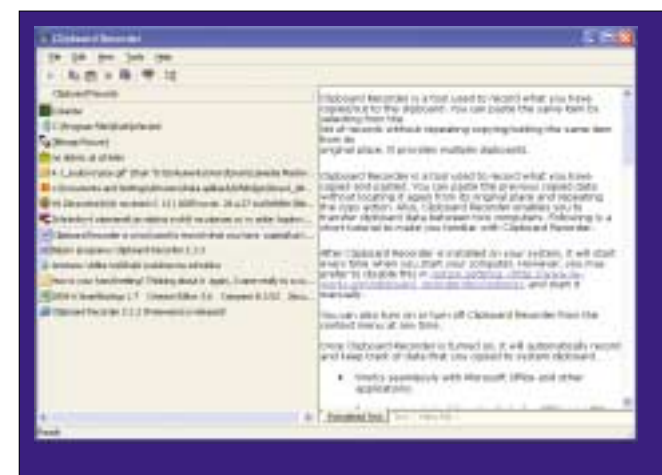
Clipboard Recorder

File Edit View Tools Help

Clipboard Records

Clipboard Recorder is a tool used to record what you have copied/cut to the clipboard. You can paste the same item by selecting from the list of records without repeating copying/cutting the same item from its original place. It provides multiple clipboards.

Clipboard Recorder is a tool used to record what you have copied and pasted. You can paste the previous copied data without locating it again from its original place and repeating the copy action. Also, Clipboard Recorder enables you to transfer clipboard data between two computers. Following is a short tutorial to make you familiar with Clipboard Recorder.

After Clipboard Recorder is installed on your system, it will start every time when you start your computer. However, you may prefer to disable this in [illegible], and start it manually.

You can also turn on or turn off Clipboard Recorder from the context menu at any time.

Once Clipboard Recorder is turned on, it will automatically record and keep track of data that you copied to system clipboard.

• Works seamlessly with Microsoft Office and other applications.

Formatted Text

Ready